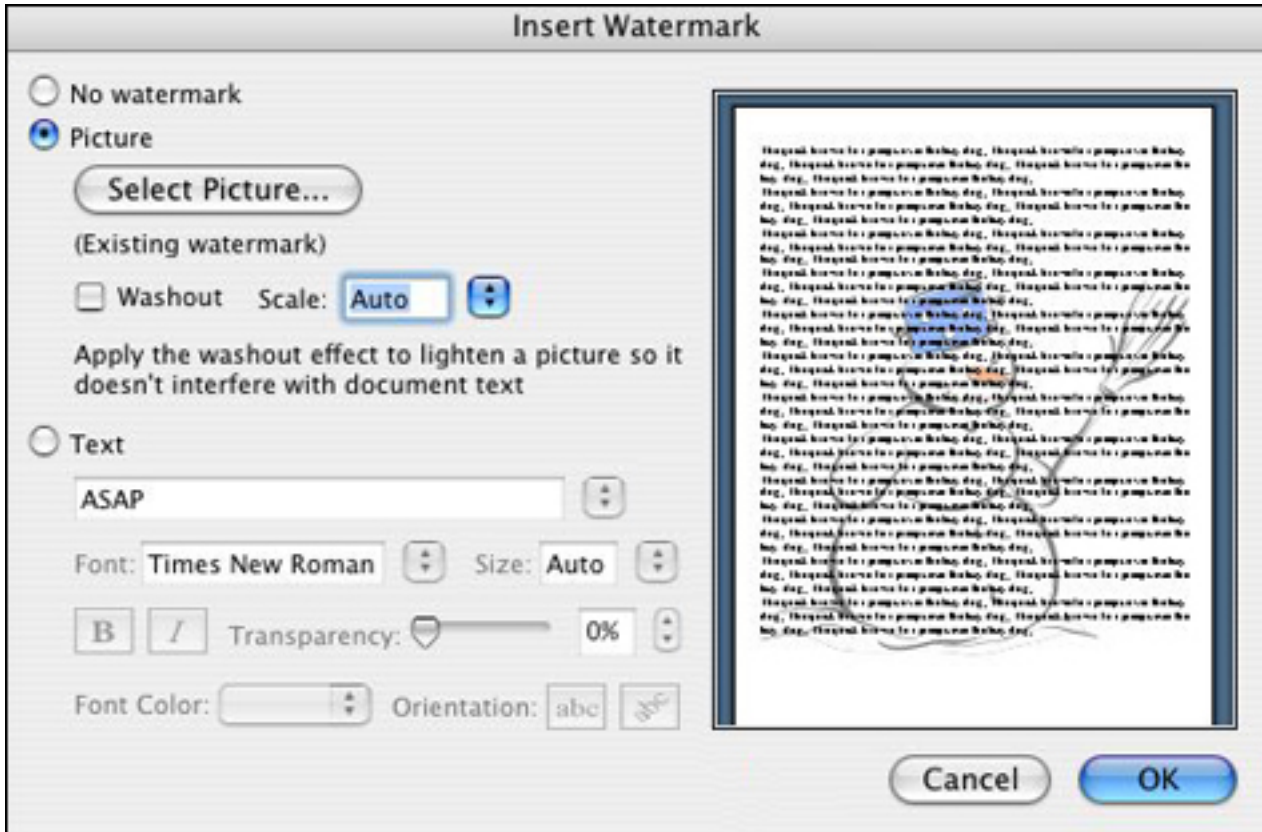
Insert Watermark

No watermark

Picture

Select Picture...

(Existing watermark)

Washout Scale: Auto

Apply the washout effect to lighten a picture so it doesn't interfere with document text

Text

ASAP

Font: Times New Roman Size: Auto

B I Transparency: 0%

Font Color: Orientation: abc abc

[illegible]

Cancel OK